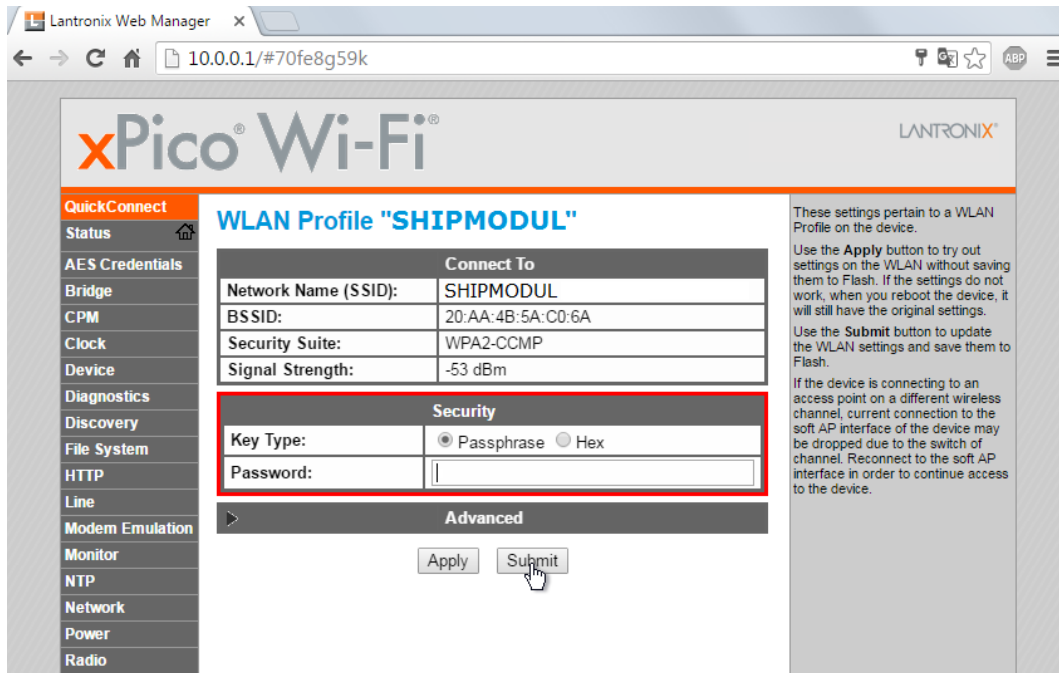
Lantronix Web Manager ×

10.0.0.1/#70fe8g59k

ABP

xPico® Wi-Fi®

LANTRONIX®

QuickConnect
Status
AES Credentials
Bridge
CPM
Clock
Device
Diagnostics
Discovery
File System
HTTP
Line
Modem Emulation
Monitor
NTP
Network
Power
Radio

WLAN Profile "SHIPMODUL"

| Connect To | |
|---|---|
| Network Name (SSID): | SHIPMODUL |
| BSSID: | 20:AA:4B:5A:C0:6A |
| Security Suite: | WPA2-CCMP |
| Signal Strength: | -53 dBm |

| Security | |
|---|---|
| Key Type: | Passphrase Hex |
| Password: | |

Advanced

Apply Submit

These settings pertain to a WLAN Profile on the device.

Use the Apply button to try out settings on the WLAN without saving them to Flash. If the settings do not work, when you reboot the device, it will still have the original settings.

Use the Submit button to update the WLAN settings and save them to Flash.

If the device is connecting to an access point on a different wireless channel, current connection to the soft AP interface of the device may be dropped due to the switch of channel. Reconnect to the soft AP interface in order to continue access to the device.